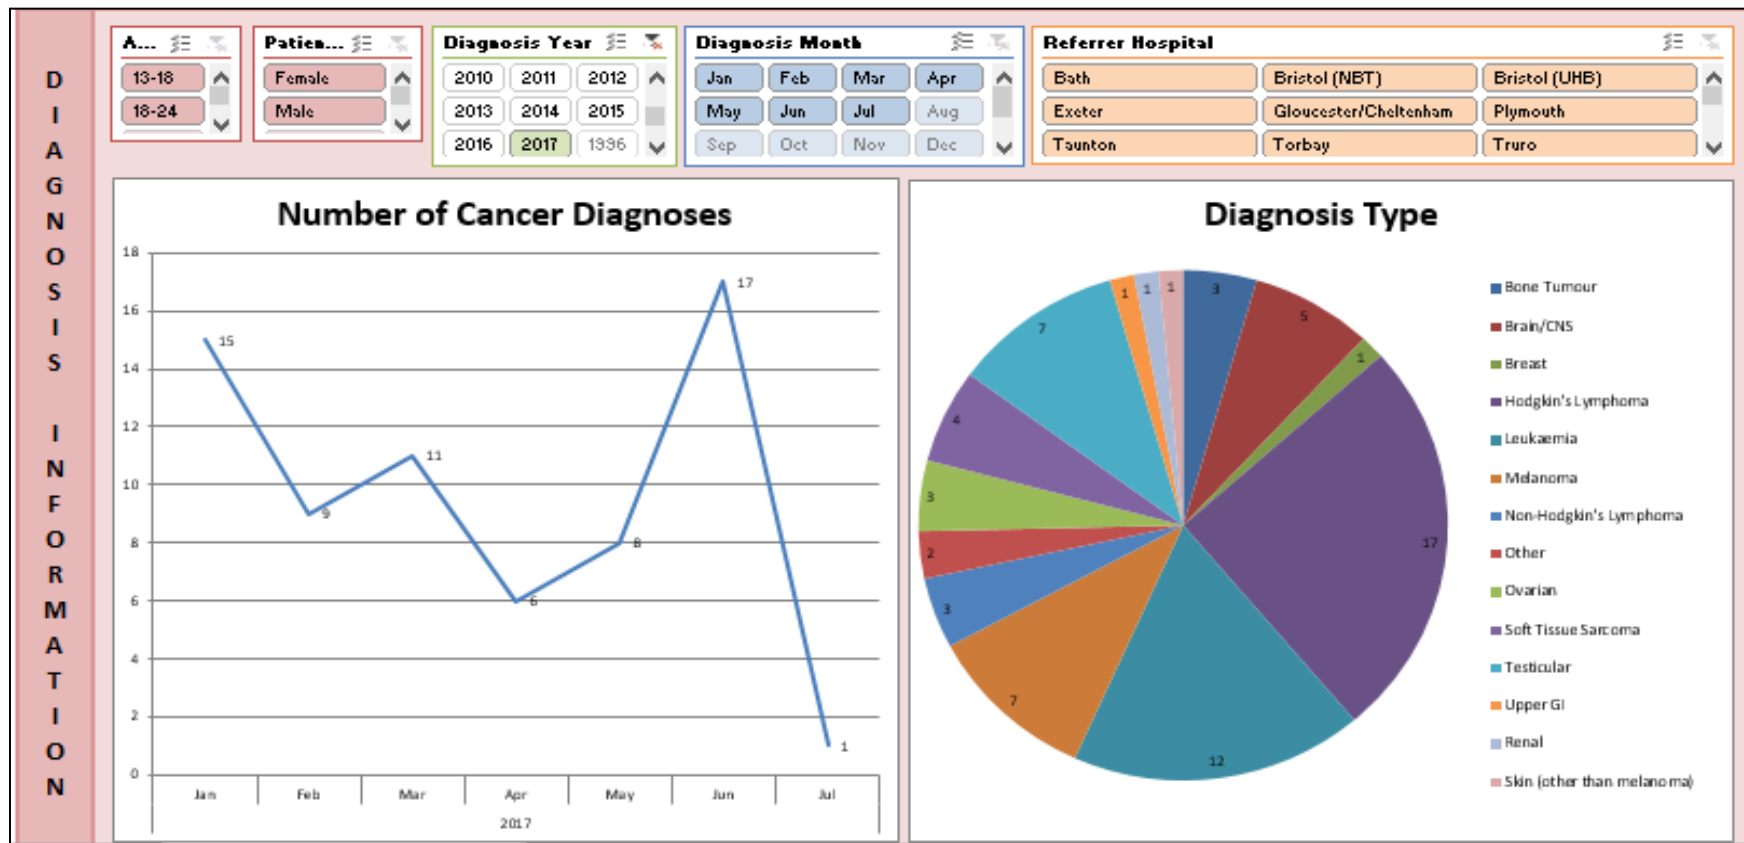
DIAGNOSIS INFORMATION

A...
13-18
18-24

Patien...
Female
Male

Diagnosis Year
2010 2011 2012
2013 2014 2015
2016 2017 1996

Diagnosis Month
Jan Feb Mar Apr
May Jun Jul Aug
Sep Oct Nov Dec

Referrer Hospital
Bath
Bristol (NBT)
Bristol (UHB)
Exeter
Gloucester/Cheltenham
Plymouth
Taunton
Torbay
Truro

Number of Cancer Diagnoses

18
16
14
12
10
8
6
4
2
0

15
9
11
6
8
17
1

Jan Feb Mar Apr May Jun Jul
2017

Diagnosis Type

3
5
1
17
12
7
3
2
3
4
7
1
1
1

Bone Tumour
Brain/CNS
Breast
Hodgkin's Lymphoma
Leukaemia
Melanoma
Non-Hodgkin's Lymphoma
Other
Ovarian
Soft Tissue Sarcoma
Testicular
Upper GI
Renal
Skin (other than melanoma)